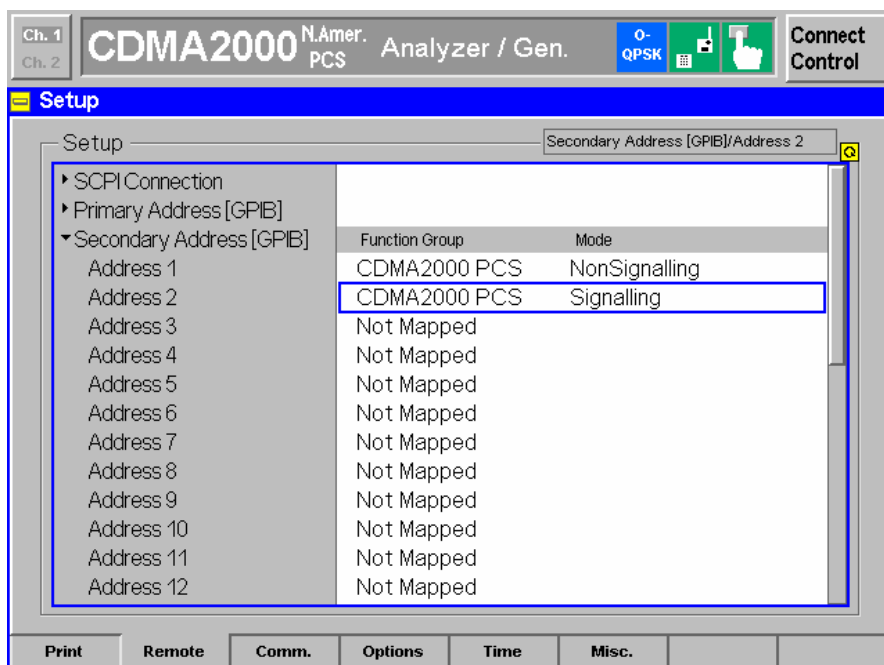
Ch. 1
Ch. 2
CDMA2000 N.Amer. PCS Analyzer / Gen.
O-QPSK
Connect Control

Setup

Setup
Secondary Address [GPIB]/Address 2

▸ SCPI Connection
▸ Primary Address [GPIB]
▾ Secondary Address [GPIB]

| | Function Group | Mode |
|---|---|---|
| Address 1 | CDMA2000 PCS | NonSignalling |
| Address 2 | CDMA2000 PCS | Signalling |
| Address 3 | Not Mapped | |
| Address 4 | Not Mapped | |
| Address 5 | Not Mapped | |
| Address 6 | Not Mapped | |
| Address 7 | Not Mapped | |
| Address 8 | Not Mapped | |
| Address 9 | Not Mapped | |
| Address 10 | Not Mapped | |
| Address 11 | Not Mapped | |
| Address 12 | Not Mapped | |

Print | Remote | Comm. | Options | Time | Misc.